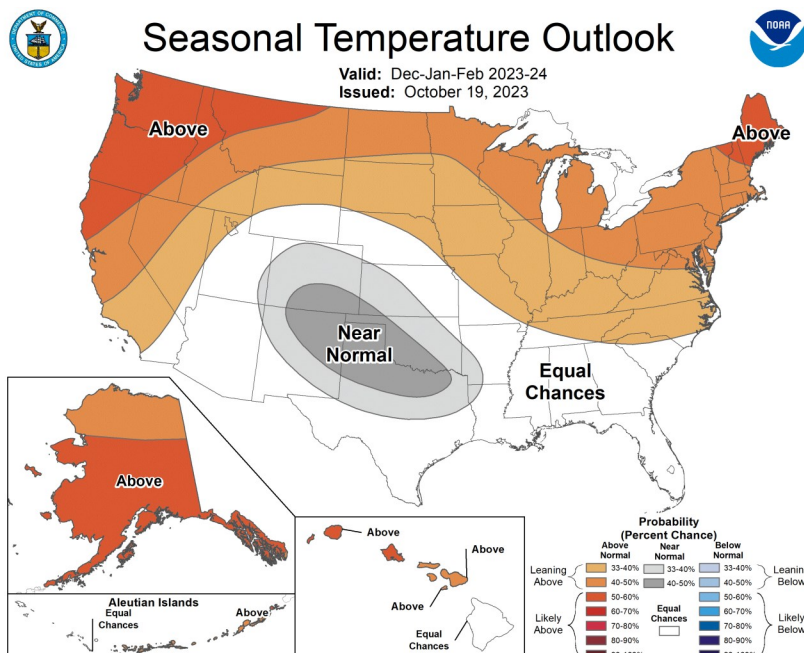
NOAA

Seasonal Temperature Outlook

Valid: Dec-Jan-Feb 2023-24
Issued: October 19, 2023

Above

Above

Near Normal

Equal Chances

Above

Aleutian Islands
Equal Chances
Above

Above
Above
Above
Equal Chances

Probability (Percent Chance)

| | Above Normal | Near Normal | Below Normal | |
|---|---|---|---|---|
| Leaning Above | 33-40% | 33-40% | 33-40% | Leanin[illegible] Below |
| | 40-50% | 40-50% | 40-50% | |
| Likely Above | 50-60% | Equal Chances | 50-60% | Likely Below |
| | 60-70% | | 60-70% | |
| | 70-80% | | 70-80% | |
| | 80-90% | | 80-90% | |